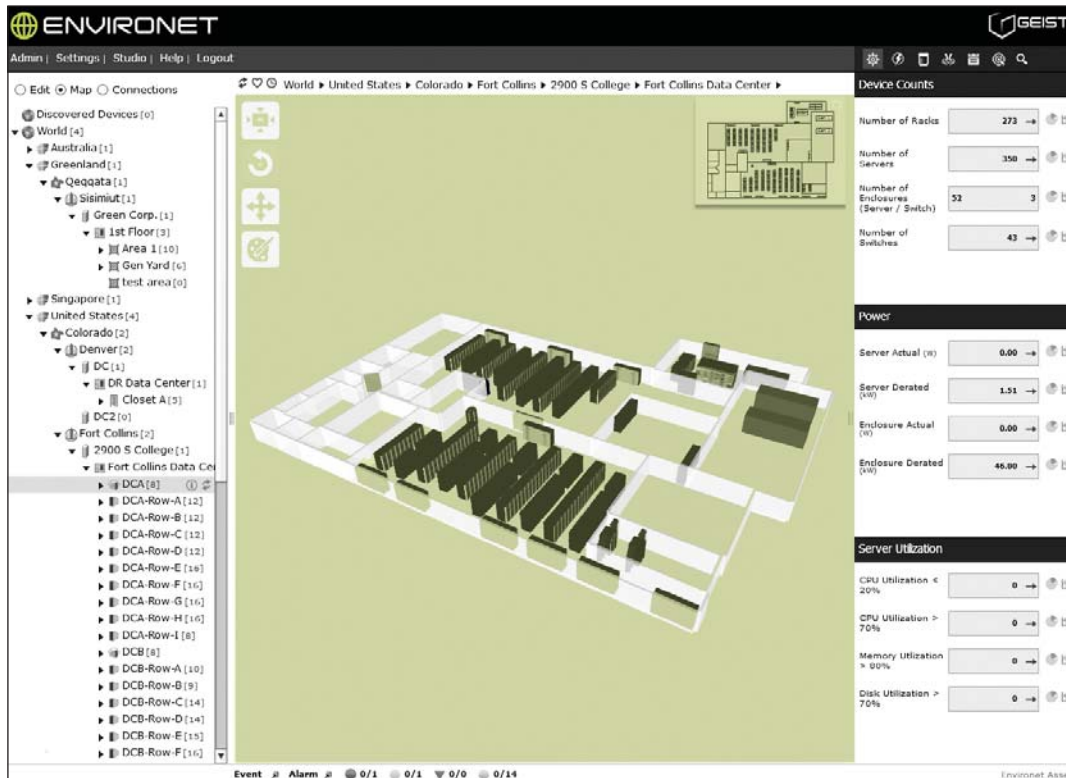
ENVIRONET

GEIST

Admin | Settings | Studio | Help | Logout

○ Edit ◉ Map ○ Connections

World ▸ United States ▸ Colorado ▸ Fort Collins ▸ 2900 S College ▸ Fort Collins Data Center ▸

Discovered Devices [0]
World [4]
Australia [1]
Greenland [1]
Qeqqata [1]
Sisimiut [1]
Green Corp. [1]
1st Floor [3]
Area 1 [10]
Gen Yard [6]
test area [0]
Singapore [1]
United States [4]
Colorado [2]
Denver [2]
DC [1]
DR Data Center [1]
Closet A [5]
DC2 [0]
Fort Collins [2]
2900 S College [1]
Fort Collins Data Ce
DCA [8]
DCA-Row-A [12]
DCA-Row-B [12]
DCA-Row-C [12]
DCA-Row-D [12]
DCA-Row-E [16]
DCA-Row-F [16]
DCA-Row-G [16]
DCA-Row-H [16]
DCA-Row-I [8]
DCB [8]
DCB-Row-A [10]
DCB-Row-B [9]
DCB-Row-C [14]
DCB-Row-D [14]
DCB-Row-E [15]
DCB-Row-F [16]

Device Counts

| | |
|---|---|
| Number of Racks | 273 |
| Number of Servers | 350 |
| Number of Enclosures (Server / Switch) | 52 3 |
| Number of Switches | 43 |

Power

| | |
|---|---|
| Server Actual (W) | 0.00 |
| Server Derated (kW) | 1.51 |
| Enclosure Actual (W) | 0.00 |
| Enclosure Derated (kW) | 46.00 |

Server Utilization

| | |
|---|---|
| CPU Utilization < 20% | 0 |
| CPU Utilization > 70% | 0 |
| Memory Utilization > 80% | 0 |
| Disk Utilization > 70% | 0 |

Event Alarm 0/1 0/1 0/0 0/14

Environet Ass